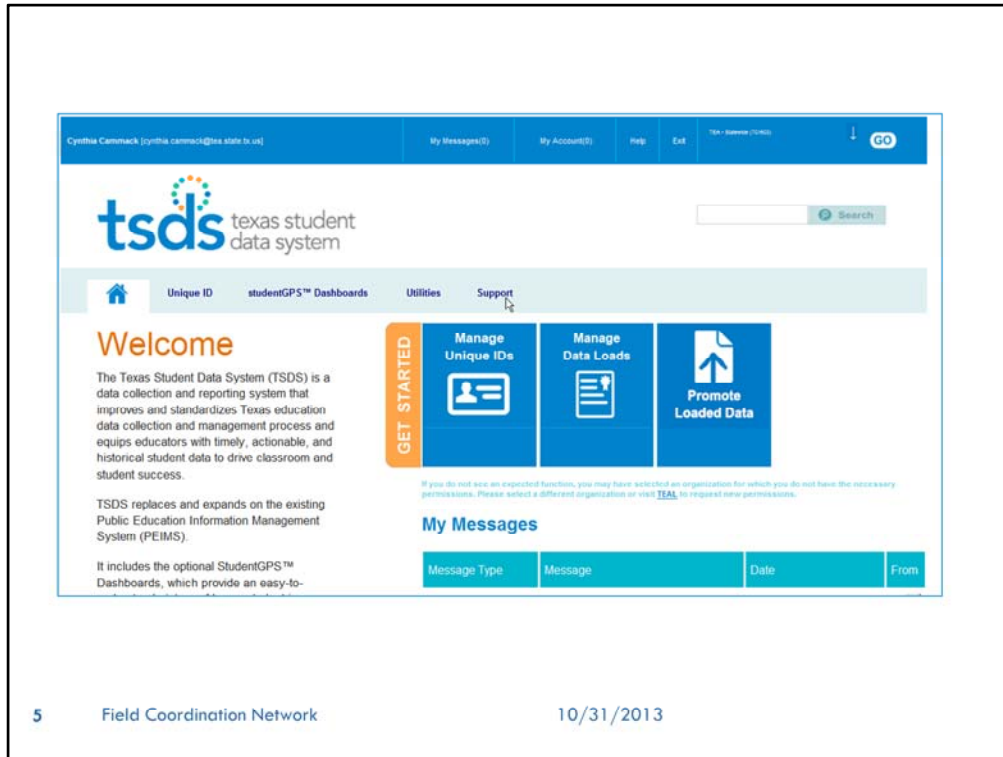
Cynthia Cammack [cynthia.cammack@tea.state.tx.us] My Messages(0) My Account(0) Help Exit TEA - Statewide (TCKS) GO

tsds texas student data system

Search

Unique ID studentGPS™ Dashboards Utilities Support

Welcome

The Texas Student Data System (TSDS) is a data collection and reporting system that improves and standardizes Texas education data collection and management process and equips educators with timely, actionable, and historical student data to drive classroom and student success.

TSDS replaces and expands on the existing Public Education Information Management System (PEIMS).

It includes the optional StudentGPS™ Dashboards, which provide an easy-to-

GET STARTED

Manage Unique IDs

Manage Data Loads

Promote Loaded Data

If you do not see an expected function, you may have selected an organization for which you do not have the necessary permissions. Please select a different organization or visit TEAL to request new permissions.

My Messages

| Message Type | Message | Date | From |
|---|---|---|---|

5 Field Coordination Network 10/31/2013